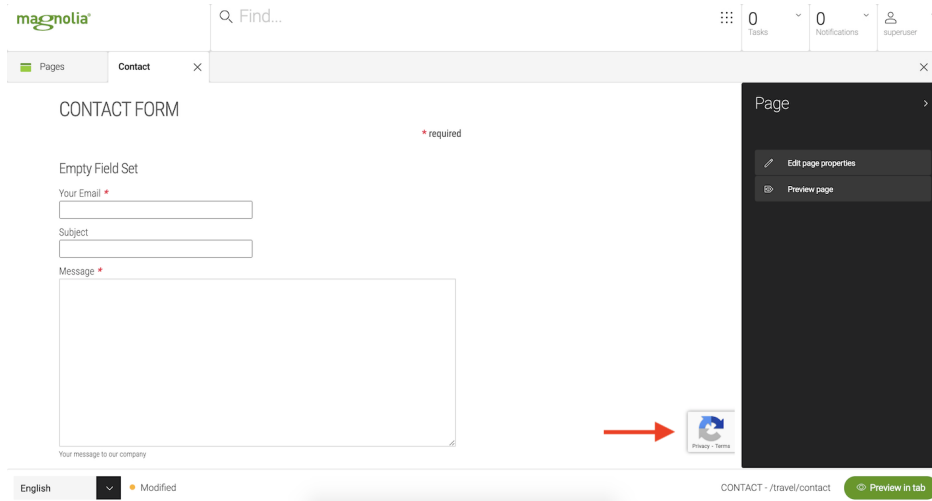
magnolia

Find...

0 Tasks

0 Notifications

superuser

Pages

Contact

CONTACT FORM

* required

Empty Field Set

Your Email *

Subject

Message *

Your message to our company

Privacy - Terms

Page

Edit page properties

Preview page

English

Modified

CONTACT - /travel/contact

Preview in tab